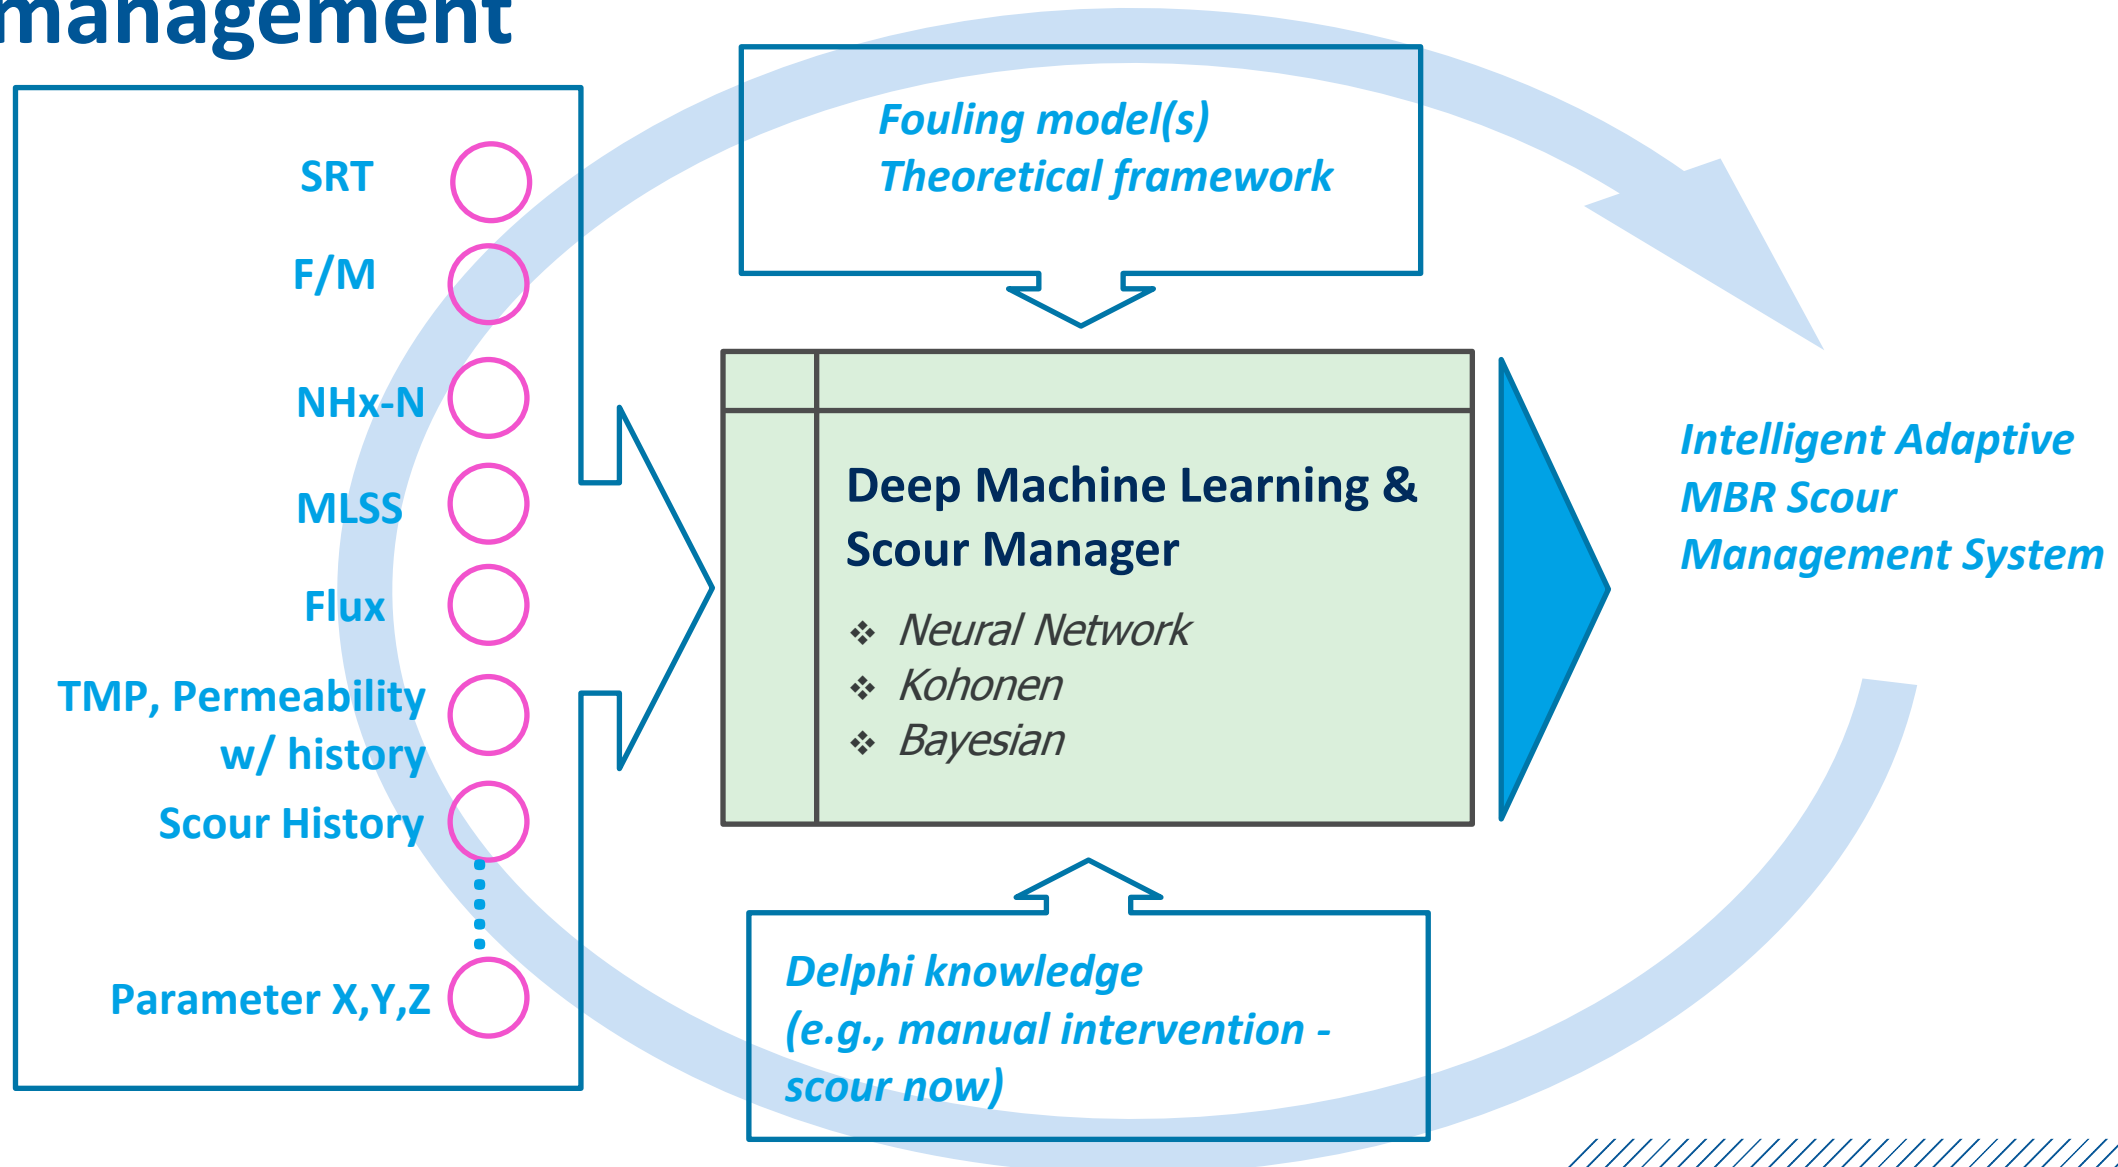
management

SRT
F/M
NHx-N
MLSS
Flux
TMP, Permeability w/ history
Scour History
Parameter X,Y,Z

Fouling model(s)
Theoretical framework

Deep Machine Learning & Scour Manager

❖ Neural Network
❖ Kohonen
❖ Bayesian

Delphi knowledge (e.g., manual intervention - scour now)

Intelligent Adaptive MBR Scour Management System